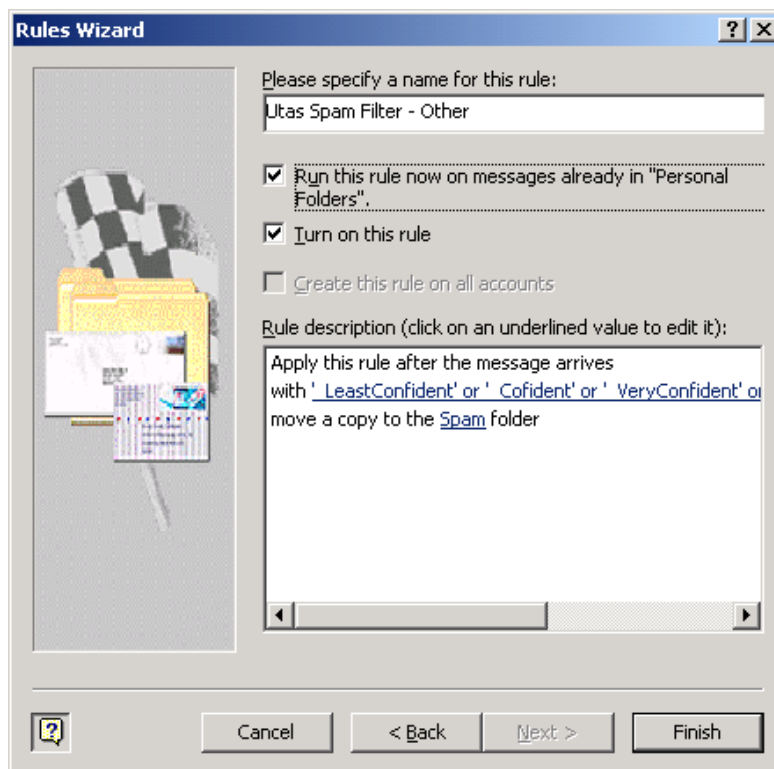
Rules Wizard

?
X

Please specify a name for this rule:

Utas Spam Filter - Other

Run this rule now on messages already in "Personal Folders".

Turn on this rule

Create this rule on all accounts

Rule description (click on an underlined value to edit it):

Apply this rule after the message arrives
with '_LeastConfident' or '_Cofident' or '_VeryConfident' o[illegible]
move a copy to the Spam folder

Cancel

< Back

Next >

Finish